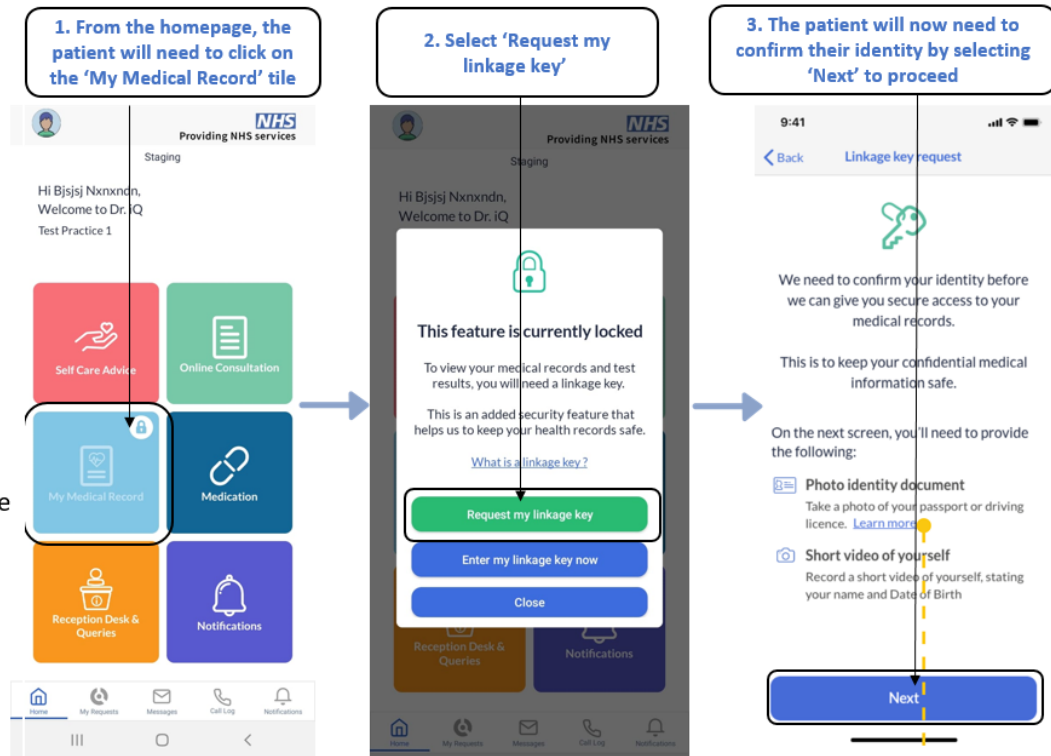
1. From the homepage, the patient will need to click on the 'My Medical Record' tile

NHS
Providing NHS services
Staging

Hi Bjsjsj Nxnxndn,
Welcome to Dr. iQ
Test Practice 1

Self Care Advice
Online Consultation
My Medical Record
Medication
Reception Desk & Queries
Notifications

Home
My Requests
Messages
Call Log
Notifications

2. Select 'Request my linkage key'

NHS
Providing NHS services
Staging

Hi Bjsjsj Nxnxndn,
Welcome to Dr. iQ

This feature is currently locked

To view your medical records and test results, you will need a linkage key.

This is an added security feature that helps us to keep your health records safe.

What is a linkage key ?

Request my linkage key

Enter my linkage key now

Close

Reception Desk & Queries
Notifications

Home
My Requests
Messages
Call Log
Notifications

3. The patient will now need to confirm their identity by selecting 'Next' to proceed

9:41

Back
Linkage key request

We need to confirm your identity before we can give you secure access to your medical records.

This is to keep your confidential medical information safe.

On the next screen, you'll need to provide the following:

Photo identity document
Take a photo of your passport or driving licence. Learn more

Short video of yourself
Record a short video of yourself, stating your name and Date of Birth

Next